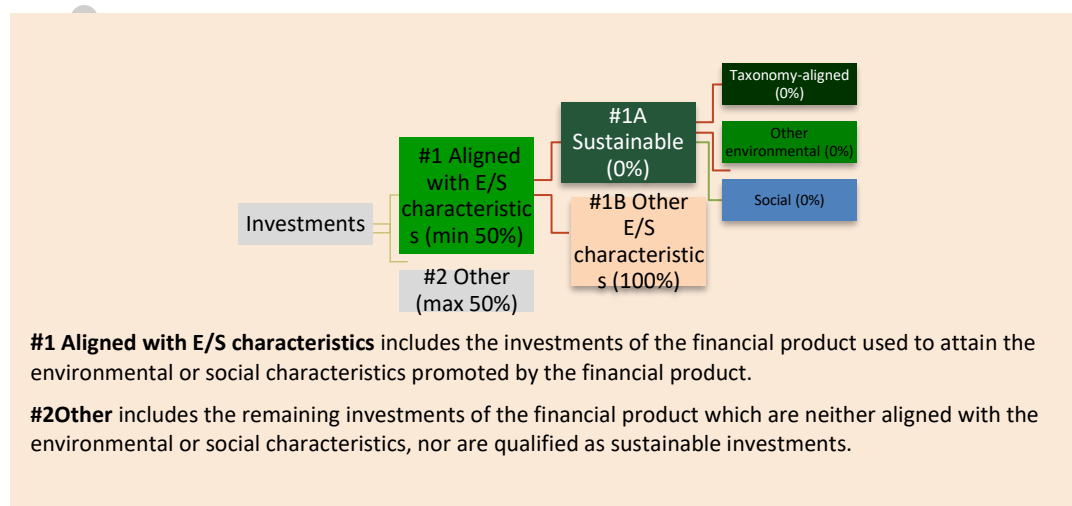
Taxonomy-aligned (0%)

#1A Sustainable (0%)

Other environmental (0%)

#1 Aligned with E/S characteristics (min 50%)

Social (0%)

Investments

#1B Other E/S characteristics (100%)

#2 Other (max 50%)

**#1 Aligned with E/S characteristics** includes the investments of the financial product used to attain the environmental or social characteristics promoted by the financial product.

**#2Other** includes the remaining investments of the financial product which are neither aligned with the environmental or social characteristics, nor are qualified as sustainable investments.